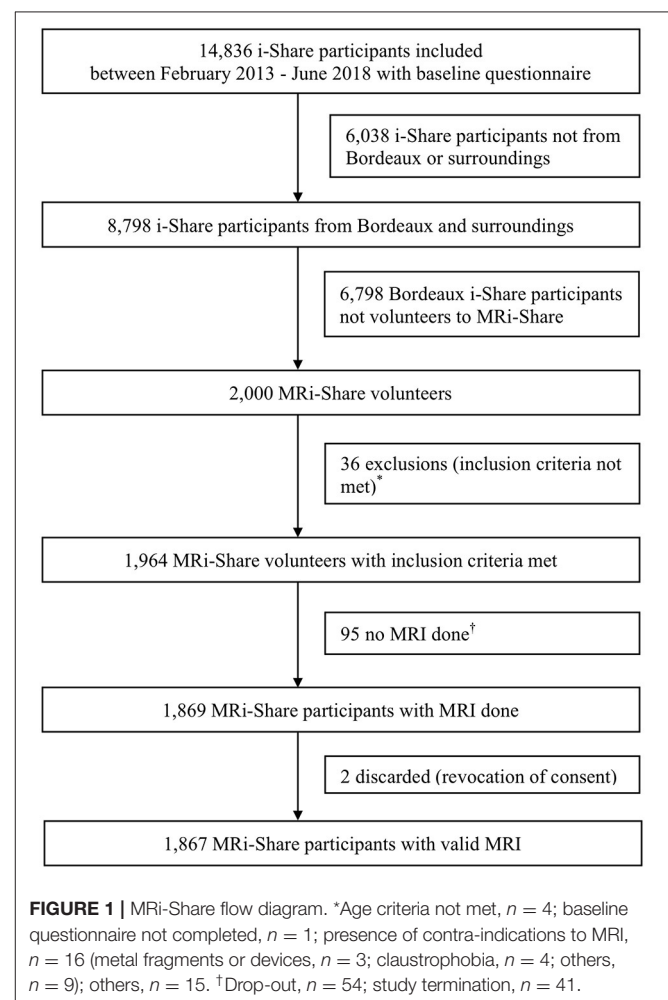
14,836 i-Share participants included between February 2013 - June 2018 with baseline questionnaire

6,038 i-Share participants not from Bordeaux or surroundings

8,798 i-Share participants from Bordeaux and surroundings

6,798 Bordeaux i-Share participants not volunteers to MRi-Share

2,000 MRi-Share volunteers

36 exclusions (inclusion criteria not met)*

1,964 MRi-Share volunteers with inclusion criteria met

95 no MRI done†

1,869 MRi-Share participants with MRI done

2 discarded (revocation of consent)

1,867 MRi-Share participants with valid MRI

**FIGURE 1 |** MRi-Share flow diagram. *Age criteria not met, $n = 4$; baseline questionnaire not completed, $n = 1$; presence of contra-indications to MRI, $n = 16$ (metal fragments or devices, $n = 3$; claustrophobia, $n = 4$; others, $n = 9$); others, $n = 15$. †Drop-out, $n = 54$; study termination, $n = 41$.